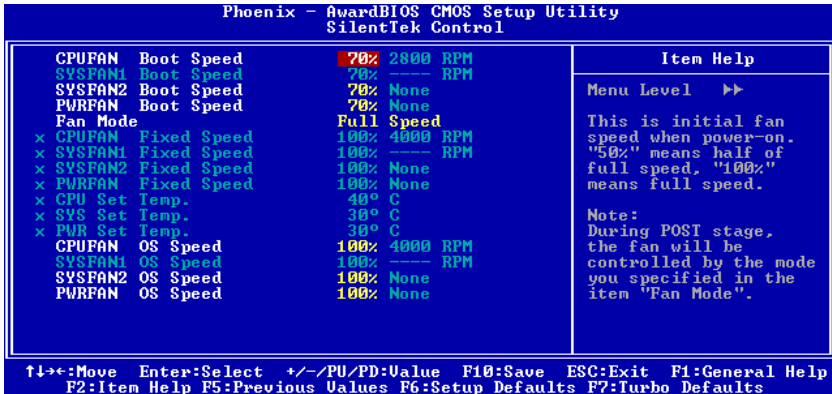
Phoenix - AwardBIOS CMOS Setup Utility
SilentTek Control

| | | |
|---|---|---|
| CPUFAN Boot Speed | 70% | 2800 RPM |
| SYSFAN1 Boot Speed | 70% | ---- RPM |
| SYSFAN2 Boot Speed | 70% | None |
| PWRFAN Boot Speed | 70% | None |
| Fan Mode | Full Speed | |
| x CPUFAN Fixed Speed | 100% | 4000 RPM |
| x SYSFAN1 Fixed Speed | 100% | ---- RPM |
| x SYSFAN2 Fixed Speed | 100% | None |
| x PWRFAN Fixed Speed | 100% | None |
| x CPU Set Temp. | 40° | C |
| x SYS Set Temp. | 30° | C |
| x PWR Set Temp. | 30° | C |
| CPUFAN OS Speed | 100% | 4000 RPM |
| SYSFAN1 OS Speed | 100% | ---- RPM |
| SYSFAN2 OS Speed | 100% | None |
| PWRFAN OS Speed | 100% | None |

Item Help

Menu Level ▶▶

This is initial fan speed when power-on. "50%" means half of full speed, "100%" means full speed.

Note:
During POST stage, the fan will be controlled by the mode you specified in the item "Fan Mode".

↑↓→←:Move Enter:Select +/-/PU/PD:Value F10:Save ESC:Exit F1:General Help
F2:Item Help F5:Previous Values F6:Setup Defaults F7:Turbo Defaults